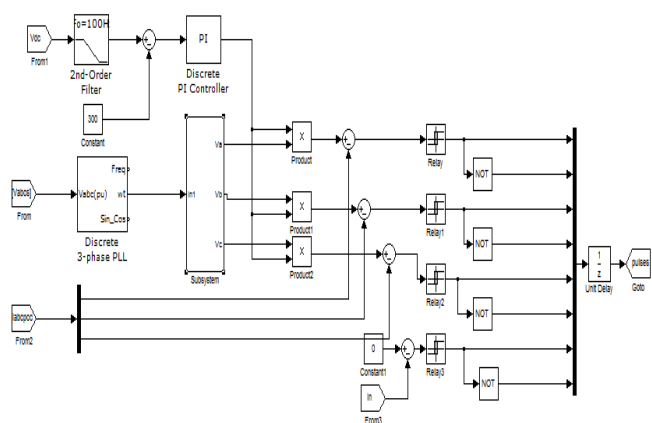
Vdc
From1

fo=100H

2nd-Order Filter

+
-

PI

Discrete PI Controller

300
Constant

Vabc
From

Vabc(pu)
Freq
wt
Sin_Cos

Discrete 3-phase PLL

In1
Va
Vb
Vc
Subsystem

X
Product

X
Product1

X
Product2

+
-

+
-

+
-

Relay

Relay1

Relay2

Relay3

NOT

NOT

NOT

NOT

$\frac{1}{z}$
Unit Delay

pulses
Goto

Iabcpcc
From2

0
Constant1

+
-

In
From3